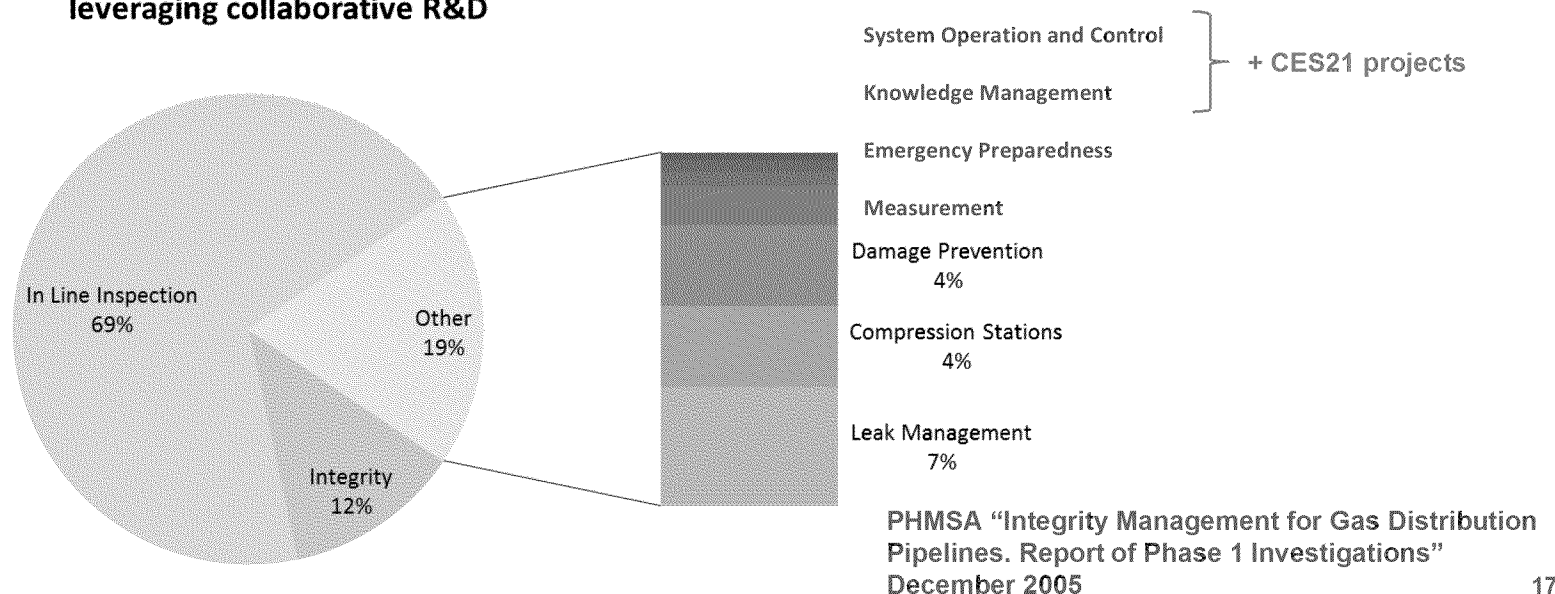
leveraging collaborative R&D

System Operation and Control

Knowledge Management

+ CES21 projects

Emergency Preparedness

Measurement

Damage Prevention
4%

Compression Stations
4%

Leak Management
7%

In Line Inspection
69%

Other
19%

Integrity
12%

PHMSA "Integrity Management for Gas Distribution Pipelines. Report of Phase 1 Investigations" December 2005

17